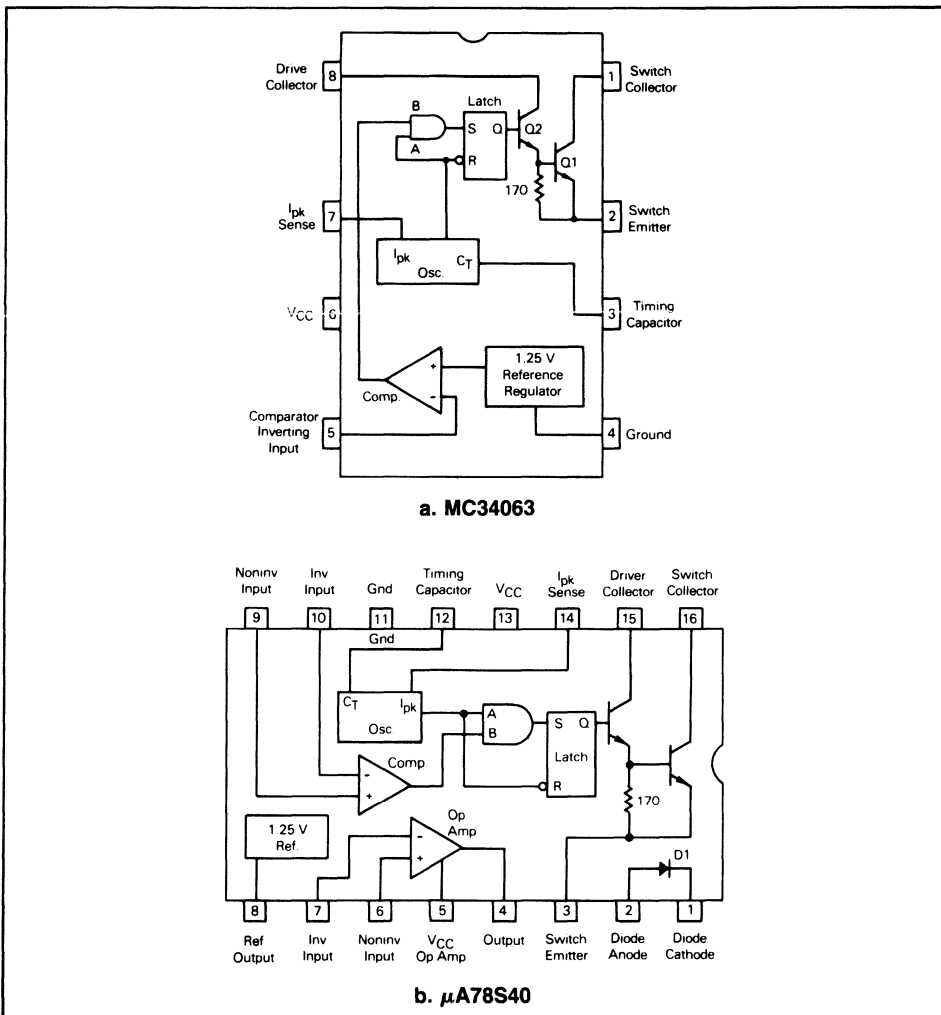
Drive Collector 8
B
Latch
S Q
A
R
Q2
Q1
170
1 Switch Collector
2 Switch Emitter
$I_{pk}$ Sense 7
$I_{pk}$ Osc. $C_T$
3 Timing Capacitor
$V_{CC}$ 6
+
-
Comp.
1.25 V Reference Regulator
Comparator Inverting Input 5
4 Ground

a. MC34063

Noninv Input 9
Inv Input 10
Gnd 11
Timing Capacitor 12
$V_{CC}$ 13
$I_{pk}$ Sense 14
Driver Collector 15
Switch Collector 16
Gnd
$C_T$ $I_{pk}$
Osc
A
B
S Q
Latch
R
Comp.
-
+
170
1.25 V Ref.
Op Amp
-
+
D1
8 Ref Output
7 Inv Input
6 Noninv Input
5 $V_{CC}$ Op Amp
4 Output
3 Switch Emitter
2 Diode Anode
1 Diode Cathode

b. $\mu$A78S40